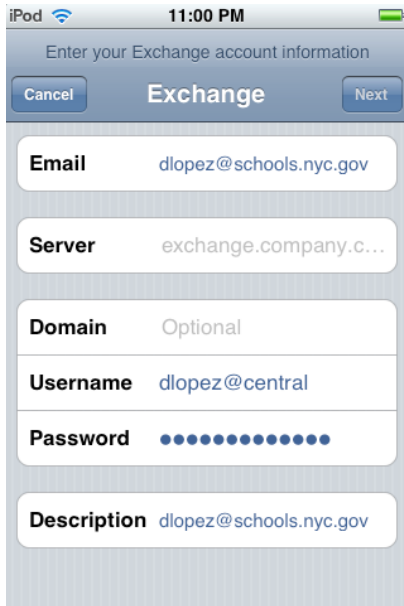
iPod 11:00 PM

Enter your Exchange account information

Cancel Exchange Next

Email dlopez@schools.nyc.gov

Server exchange.company.c...

Domain Optional

Username dlopez@central

Password •••••••••••••

Description dlopez@schools.nyc.gov